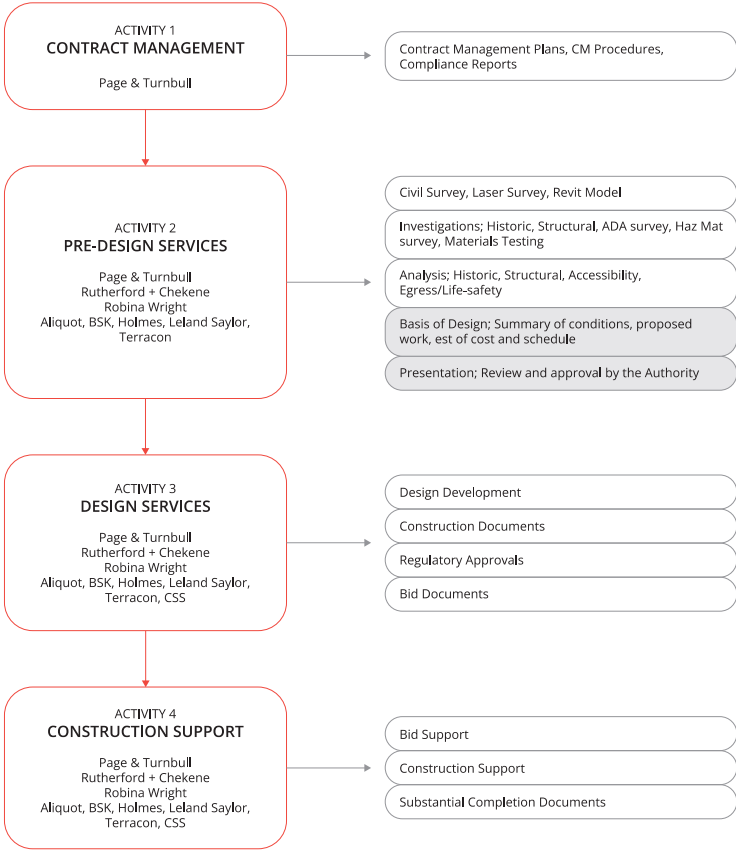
ACTIVITY 1
CONTRACT MANAGEMENT

Page & Turnbull

Contract Management Plans, CM Procedures, Compliance Reports

ACTIVITY 2
PRE-DESIGN SERVICES

Page & Turnbull
Rutherford + Chekene
Robina Wright
Aliquot, BSK, Holmes, Leland Saylor, Terracon

Civil Survey, Laser Survey, Revit Model

Investigations; Historic, Structural, ADA survey, Haz Mat survey, Materials Testing

Analysis; Historic, Structural, Accessibility, Egress/Life-safety

Basis of Design; Summary of conditions, proposed work, est of cost and schedule

Presentation; Review and approval by the Authority

ACTIVITY 3
DESIGN SERVICES

Page & Turnbull
Rutherford + Chekene
Robina Wright
Aliquot, BSK, Holmes, Leland Saylor, Terracon, CSS

Design Development

Construction Documents

Regulatory Approvals

Bid Documents

ACTIVITY 4
CONSTRUCTION SUPPORT

Page & Turnbull
Rutherford + Chekene
Robina Wright
Aliquot, BSK, Holmes, Leland Saylor, Terracon, CSS

Bid Support

Construction Support

Substantial Completion Documents